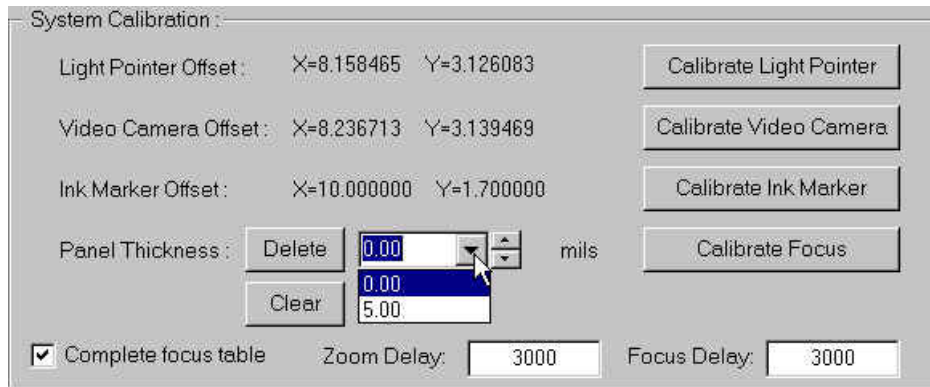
System Calibration :

Light Pointer Offset : X=8.158465 Y=3.126083

Calibrate Light Pointer

Video Camera Offset : X=8.236713 Y=3.139469

Calibrate Video Camera

Ink Marker Offset : X=10.000000 Y=1.700000

Calibrate Ink Marker

Panel Thickness : Delete 0.00 mils

Calibrate Focus

Clear 0.00 5.00

Complete focus table Zoom Delay: 3000 Focus Delay: 3000